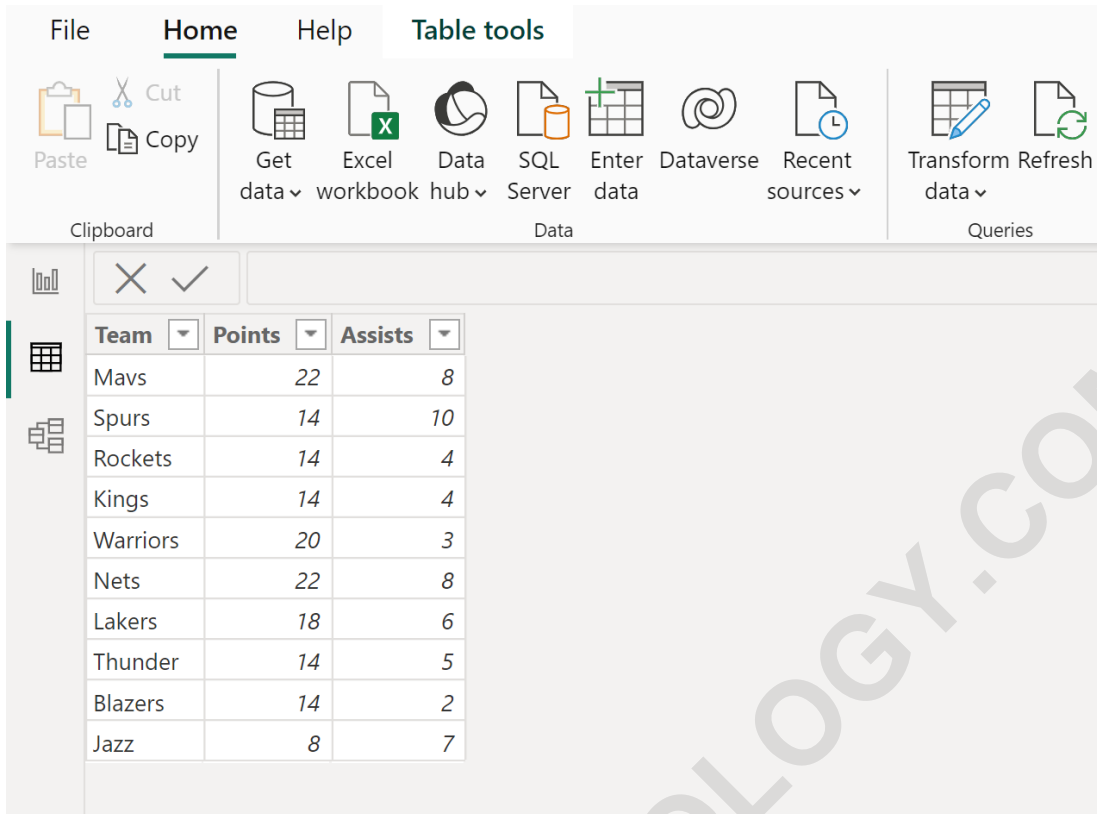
File Home Help Table tools

Paste
Cut
Copy
Clipboard

Get data
Excel workbook
Data hub
SQL Server
Enter data
Dataverse
Recent sources
Data

Transform data
Refresh
Queries

| Team | Points | Assists |
|---|---|---|
| Mavs | 22 | 8 |
| Spurs | 14 | 10 |
| Rockets | 14 | 4 |
| Kings | 14 | 4 |
| Warriors | 20 | 3 |
| Nets | 22 | 8 |
| Lakers | 18 | 6 |
| Thunder | 14 | 5 |
| Blazers | 14 | 2 |
| Jazz | 8 | 7 |

OLOGY.CO